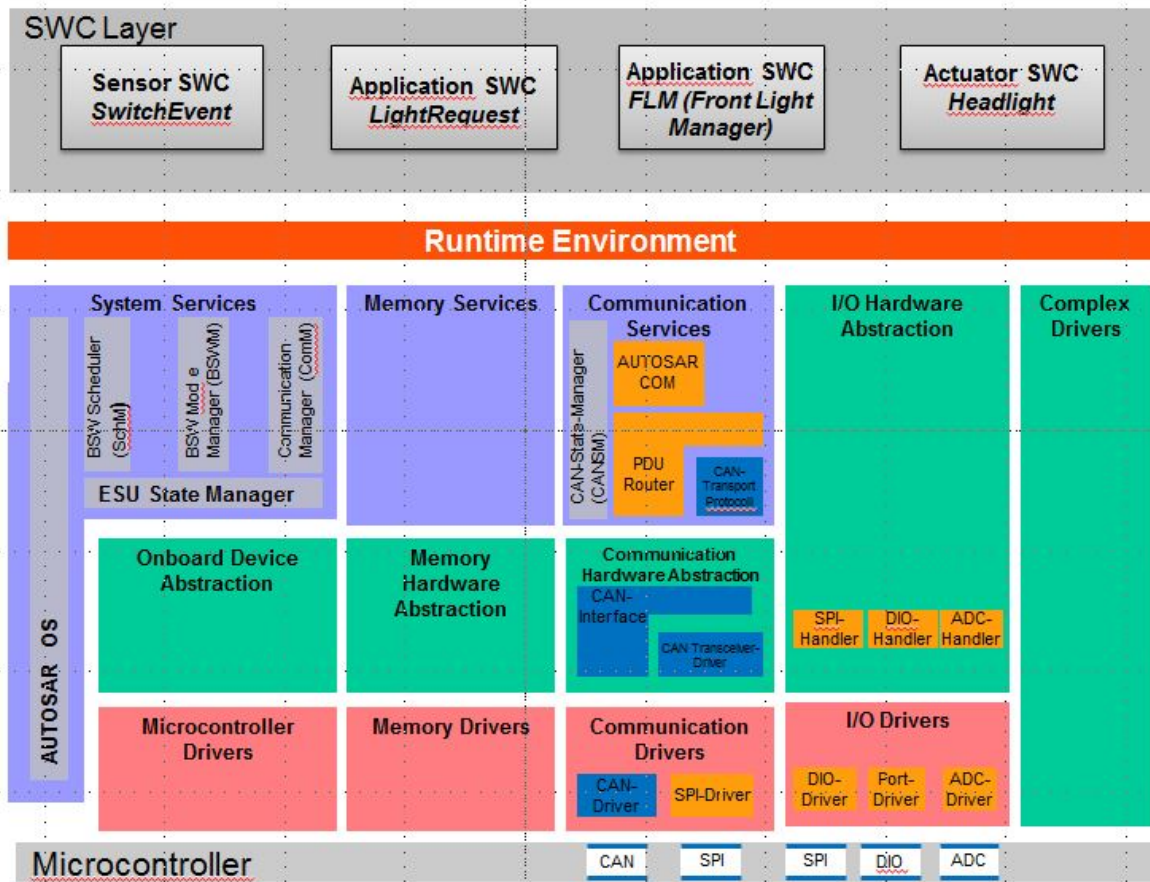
SWC Layer

Sensor SWC
SwitchEvent

Application SWC
LightRequest

Application SWC
FLM (Front Light Manager)

Actuator SWC
Headlight

Runtime Environment

System Services

BSW Scheduler (SchM)

BSW Mod e Manager (BSWM)

Communication Manager (ComM)

ESU State Manager

AUTOSAR OS

Memory Services

Communication Services

CAN-State-Manager (CANSM)

AUTOSAR COM

PDU Router

CAN-Transport Protocoll

I/O Hardware Abstraction

Complex Drivers

Onboard Device Abstraction

Memory Hardware Abstraction

Communication Hardware Abstraction

CAN-Interface

CAN Transceiver-Driver

SPI-Handler

DIO-Handler

ADC-Handler

Microcontroller Drivers

Memory Drivers

Communication Drivers

CAN-Driver

SPI-Driver

I/O Drivers

DIO-Driver

Port-Driver

ADC-Driver

Microcontroller

CAN

SPI

SPI

DIO

ADC